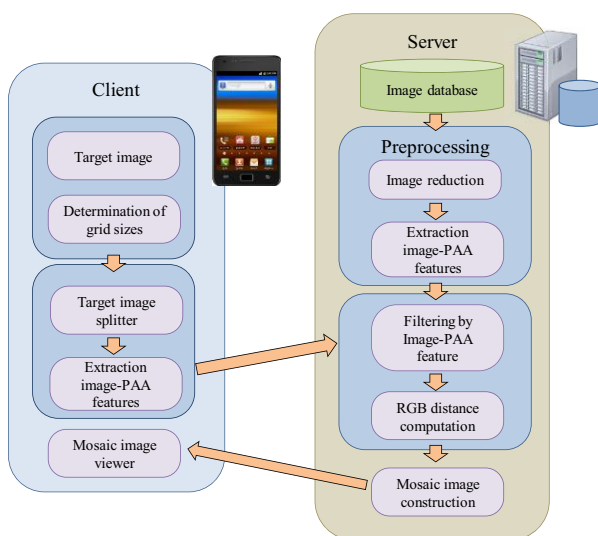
Client

Target image

Determination of grid sizes

Target image splitter

Extraction image-PAA features

Mosaic image viewer

Server

Image database

Preprocessing

Image reduction

Extraction image-PAA features

Filtering by Image-PAA feature

RGB distance computation

Mosaic image construction